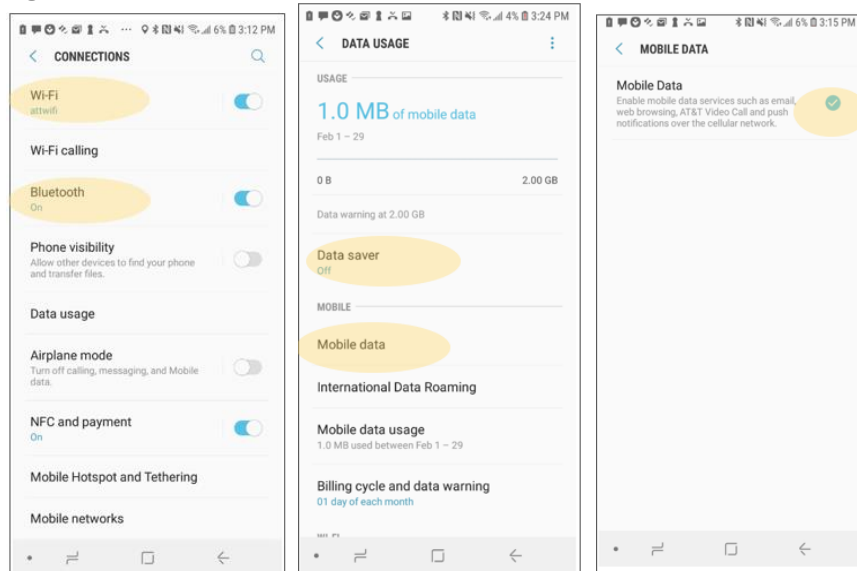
6% 3:12 PM
CONNECTIONS

Wi-Fi
attwifi

Wi-Fi calling

Bluetooth
On

Phone visibility
Allow other devices to find your phone and transfer files.

Data usage

Airplane mode
Turn off calling, messaging, and Mobile data.

NFC and payment
On

Mobile Hotspot and Tethering

Mobile networks

4% 3:24 PM
DATA USAGE

USAGE

1.0 MB of mobile data
Feb 1 – 29

0 B
2.00 GB

Data warning at 2.00 GB

Data saver
Off

MOBILE

Mobile data

International Data Roaming

Mobile data usage
1.0 MB used between Feb 1 – 29

Billing cycle and data warning
01 day of each month

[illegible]

6% 3:15 PM
MOBILE DATA

Mobile Data
Enable mobile data services such as email, web browsing, AT&T Video Call and push notifications over the cellular network.